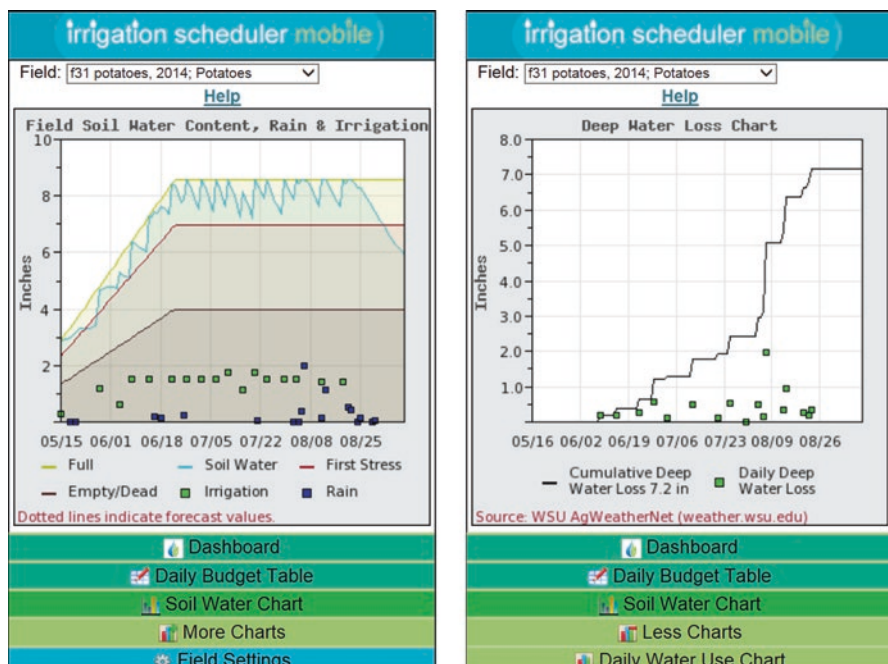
irrigation scheduler mobile

Field: f31 potatoes, 2014; Potatoes

Help

Field Soil Water Content, Rain & Irrigation

10
8
6
4
2

Inches

05/15 06/01 06/18 07/05 07/22 08/08 08/25

Full
Soil Water
First Stress
Empty/Dead
Irrigation
Rain

Dotted lines indicate forecast values.

Dashboard
Daily Budget Table
Soil Water Chart
More Charts
Field Settings

irrigation scheduler mobile

Field: f31 potatoes, 2014; Potatoes

Help

Deep Water Loss Chart

8.0
7.0
6.0
5.0
4.0
3.0
2.0
1.0

Inches

05/16 06/02 06/19 07/06 07/23 08/09 08/26

Cumulative Deep Water Loss 7.2 in
Daily Deep Water Loss

Source: WSU AgWeatherNet (weather.wsu.edu)

Dashboard
Daily Budget Table
Soil Water Chart
Less Charts
Daily Water Use Chart